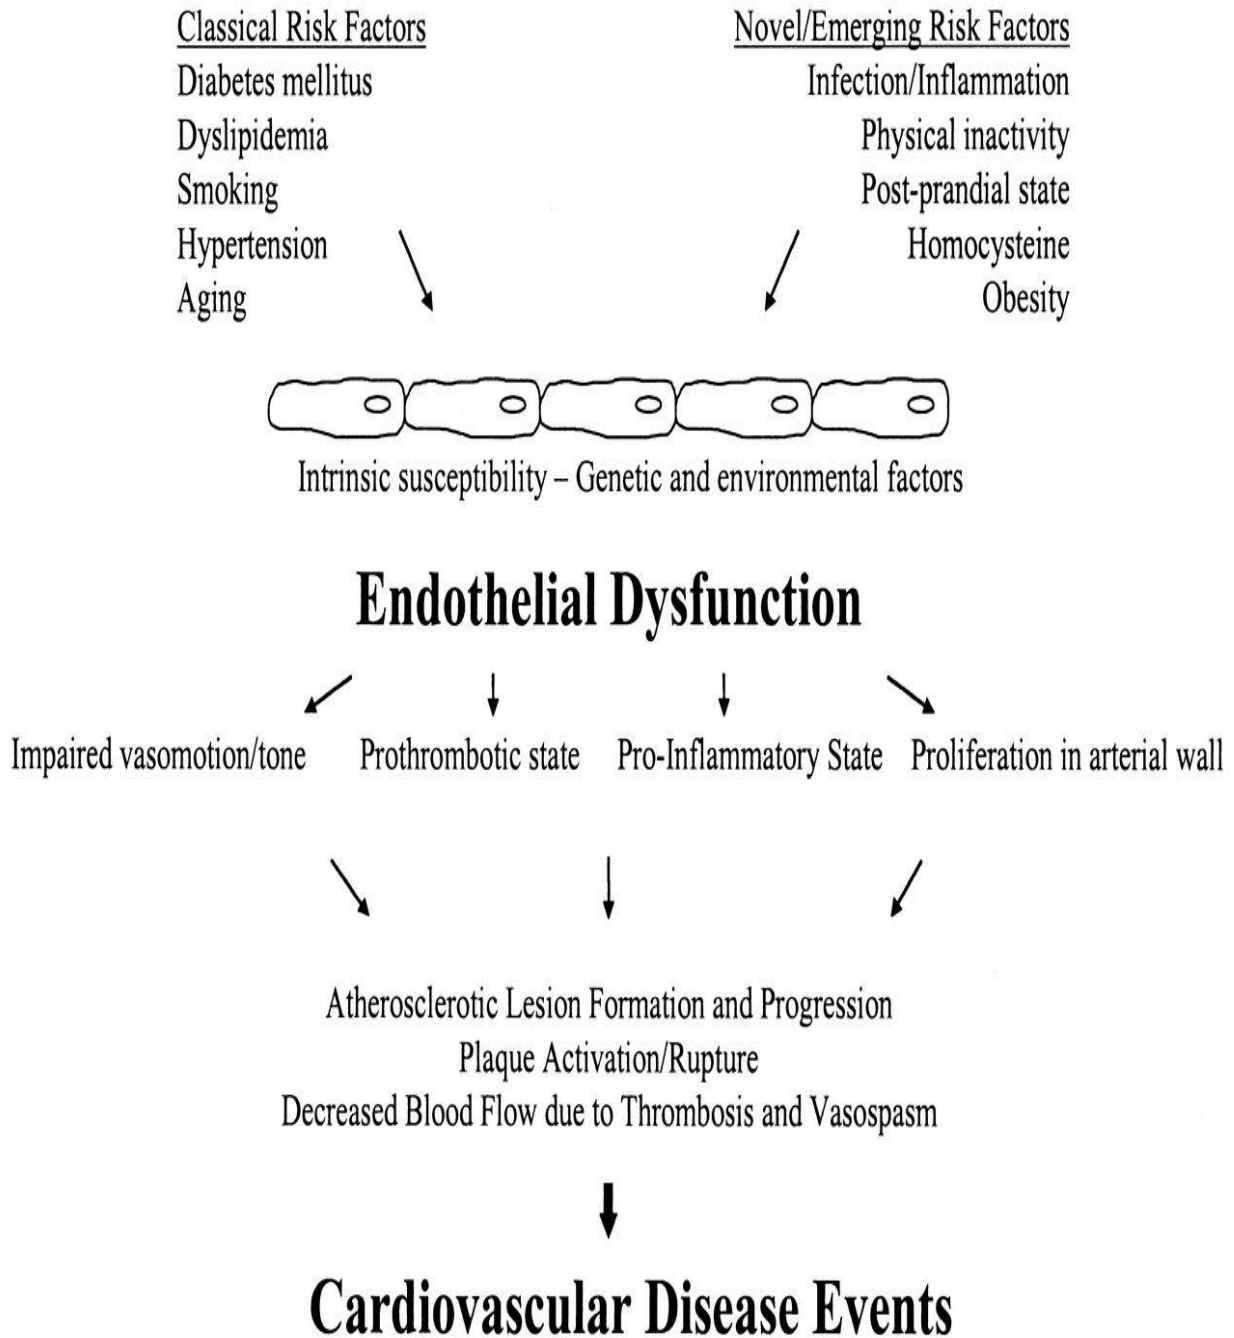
Classical Risk Factors
Diabetes mellitus
Dyslipidemia
Smoking
Hypertension
Aging

Novel/Emerging Risk Factors
Infection/Inflammation
Physical inactivity
Post-prandial state
Homocysteine
Obesity

Intrinsic susceptibility – Genetic and environmental factors

Endothelial Dysfunction

Impaired vasomotion/tone

Prothrombotic state

Pro-Inflammatory State

Proliferation in arterial wall

Atherosclerotic Lesion Formation and Progression
Plaque Activation/Rupture
Decreased Blood Flow due to Thrombosis and Vasospasm

Cardiovascular Disease Events